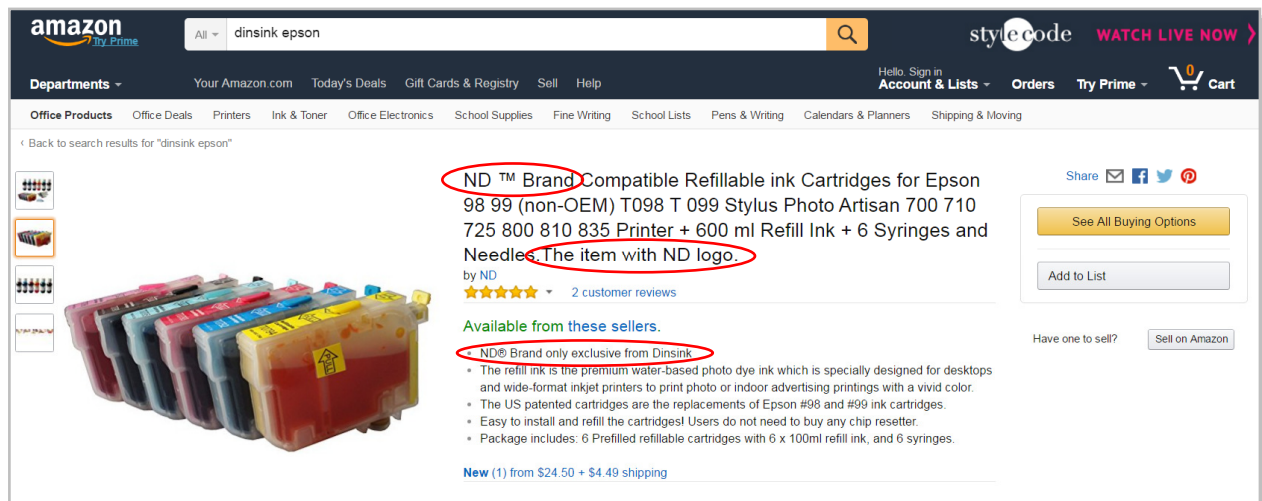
amazon Try Prime

All dinsink epson

stylecode WATCH LIVE NOW

Departments Your Amazon.com Today's Deals Gift Cards & Registry Sell Help

Hello. Sign in Account & Lists Orders Try Prime 0 Cart

Office Products Office Deals Printers Ink & Toner Office Electronics School Supplies Fine Writing School Lists Pens & Writing Calendars & Planners Shipping & Moving

‹ Back to search results for "dinsink epson"

ND ™ Brand Compatible Refillable ink Cartridges for Epson 98 99 (non-OEM) T098 T 099 Stylus Photo Artisan 700 710 725 800 810 835 Printer + 600 ml Refill Ink + 6 Syringes and Needles. The item with ND logo.

by ND

2 customer reviews

Available from these sellers.

• ND® Brand only exclusive from Dinsink
• The refill ink is the premium water-based photo dye ink which is specially designed for desktops and wide-format inkjet printers to print photo or indoor advertising printings with a vivid color.
• The US patented cartridges are the replacements of Epson #98 and #99 ink cartridges.
• Easy to install and refill the cartridges! Users do not need to buy any chip resetter.
• Package includes: 6 Prefilled refillable cartridges with 6 x 100ml refill ink, and 6 syringes.

New (1) from $24.50 + $4.49 shipping

Share

See All Buying Options

Add to List

Have one to sell? Sell on Amazon